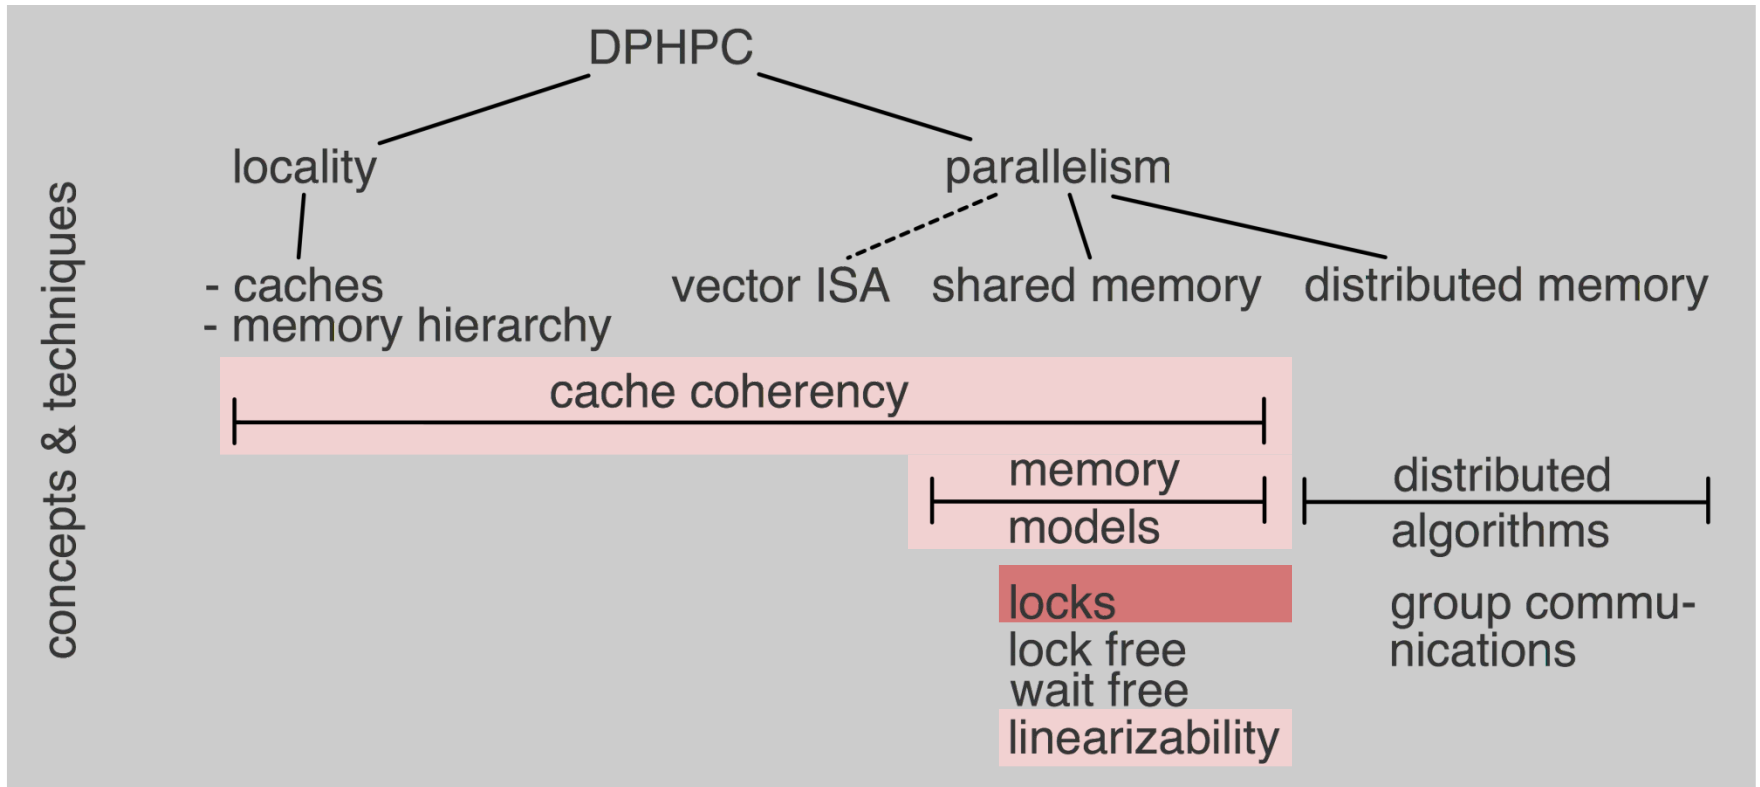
DPHPC

locality

parallelism

- caches
- memory hierarchy

vector ISA

shared memory

distributed memory

concepts & techniques

cache coherency

memory models

distributed algorithms

locks
lock free
wait free
linearizability

group communications